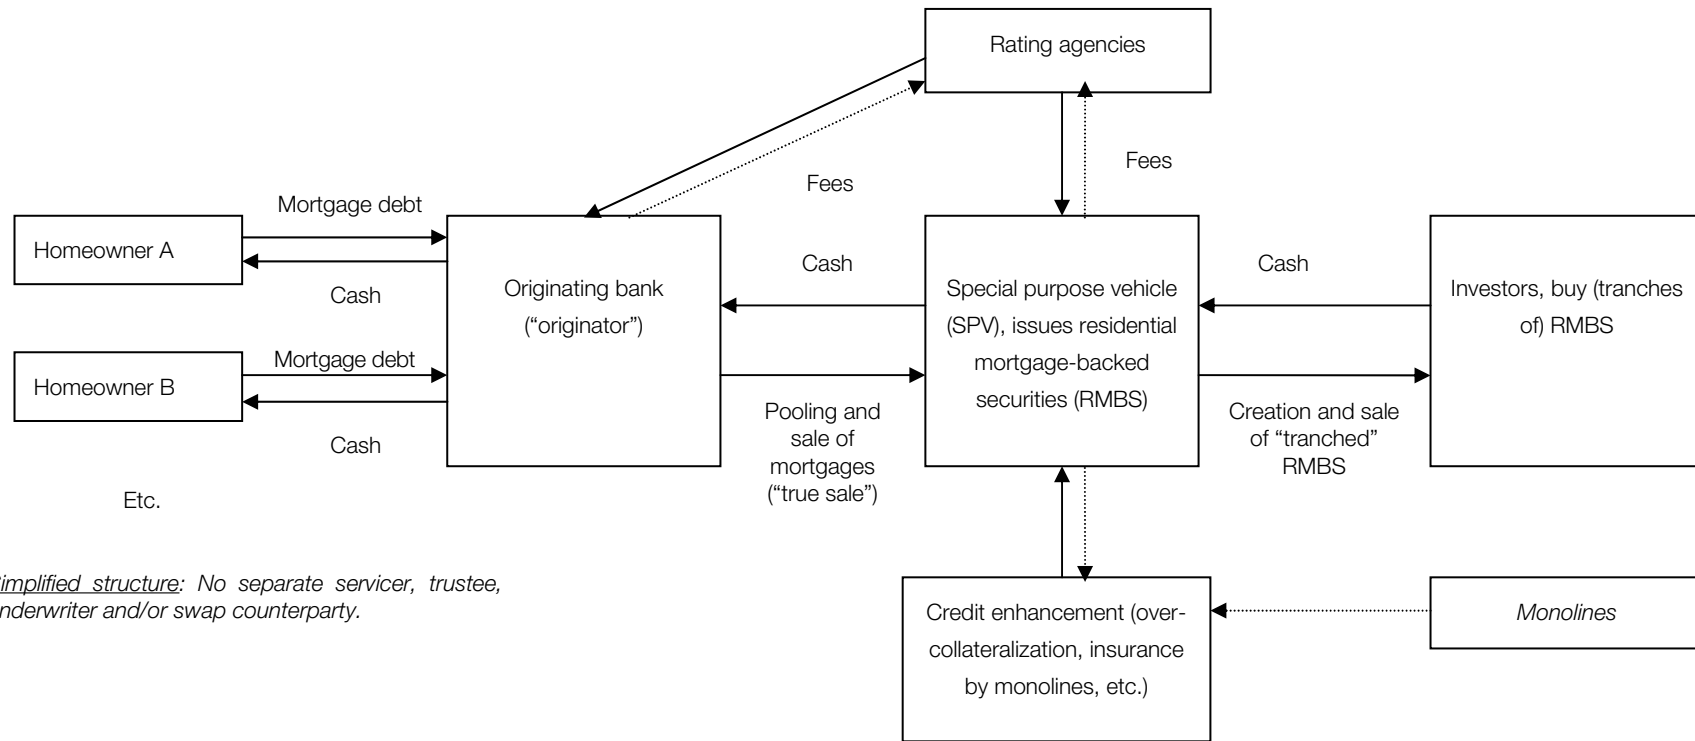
Rating agencies

Fees

Fees

Mortgage debt

Homeowner A

Cash

Originating bank ("originator")

Cash

Special purpose vehicle (SPV), issues residential mortgage-backed securities (RMBS)

Cash

Investors, buy (tranches of) RMBS

Mortgage debt

Homeowner B

Cash

Pooling and sale of mortgages ("true sale")

Creation and sale of "tranched" RMBS

Etc.

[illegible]implified structure: No separate servicer, trustee, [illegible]nderwriter and/or swap counterparty.

Credit enhancement (over-collateralization, insurance by monolines, etc.)

Monolines